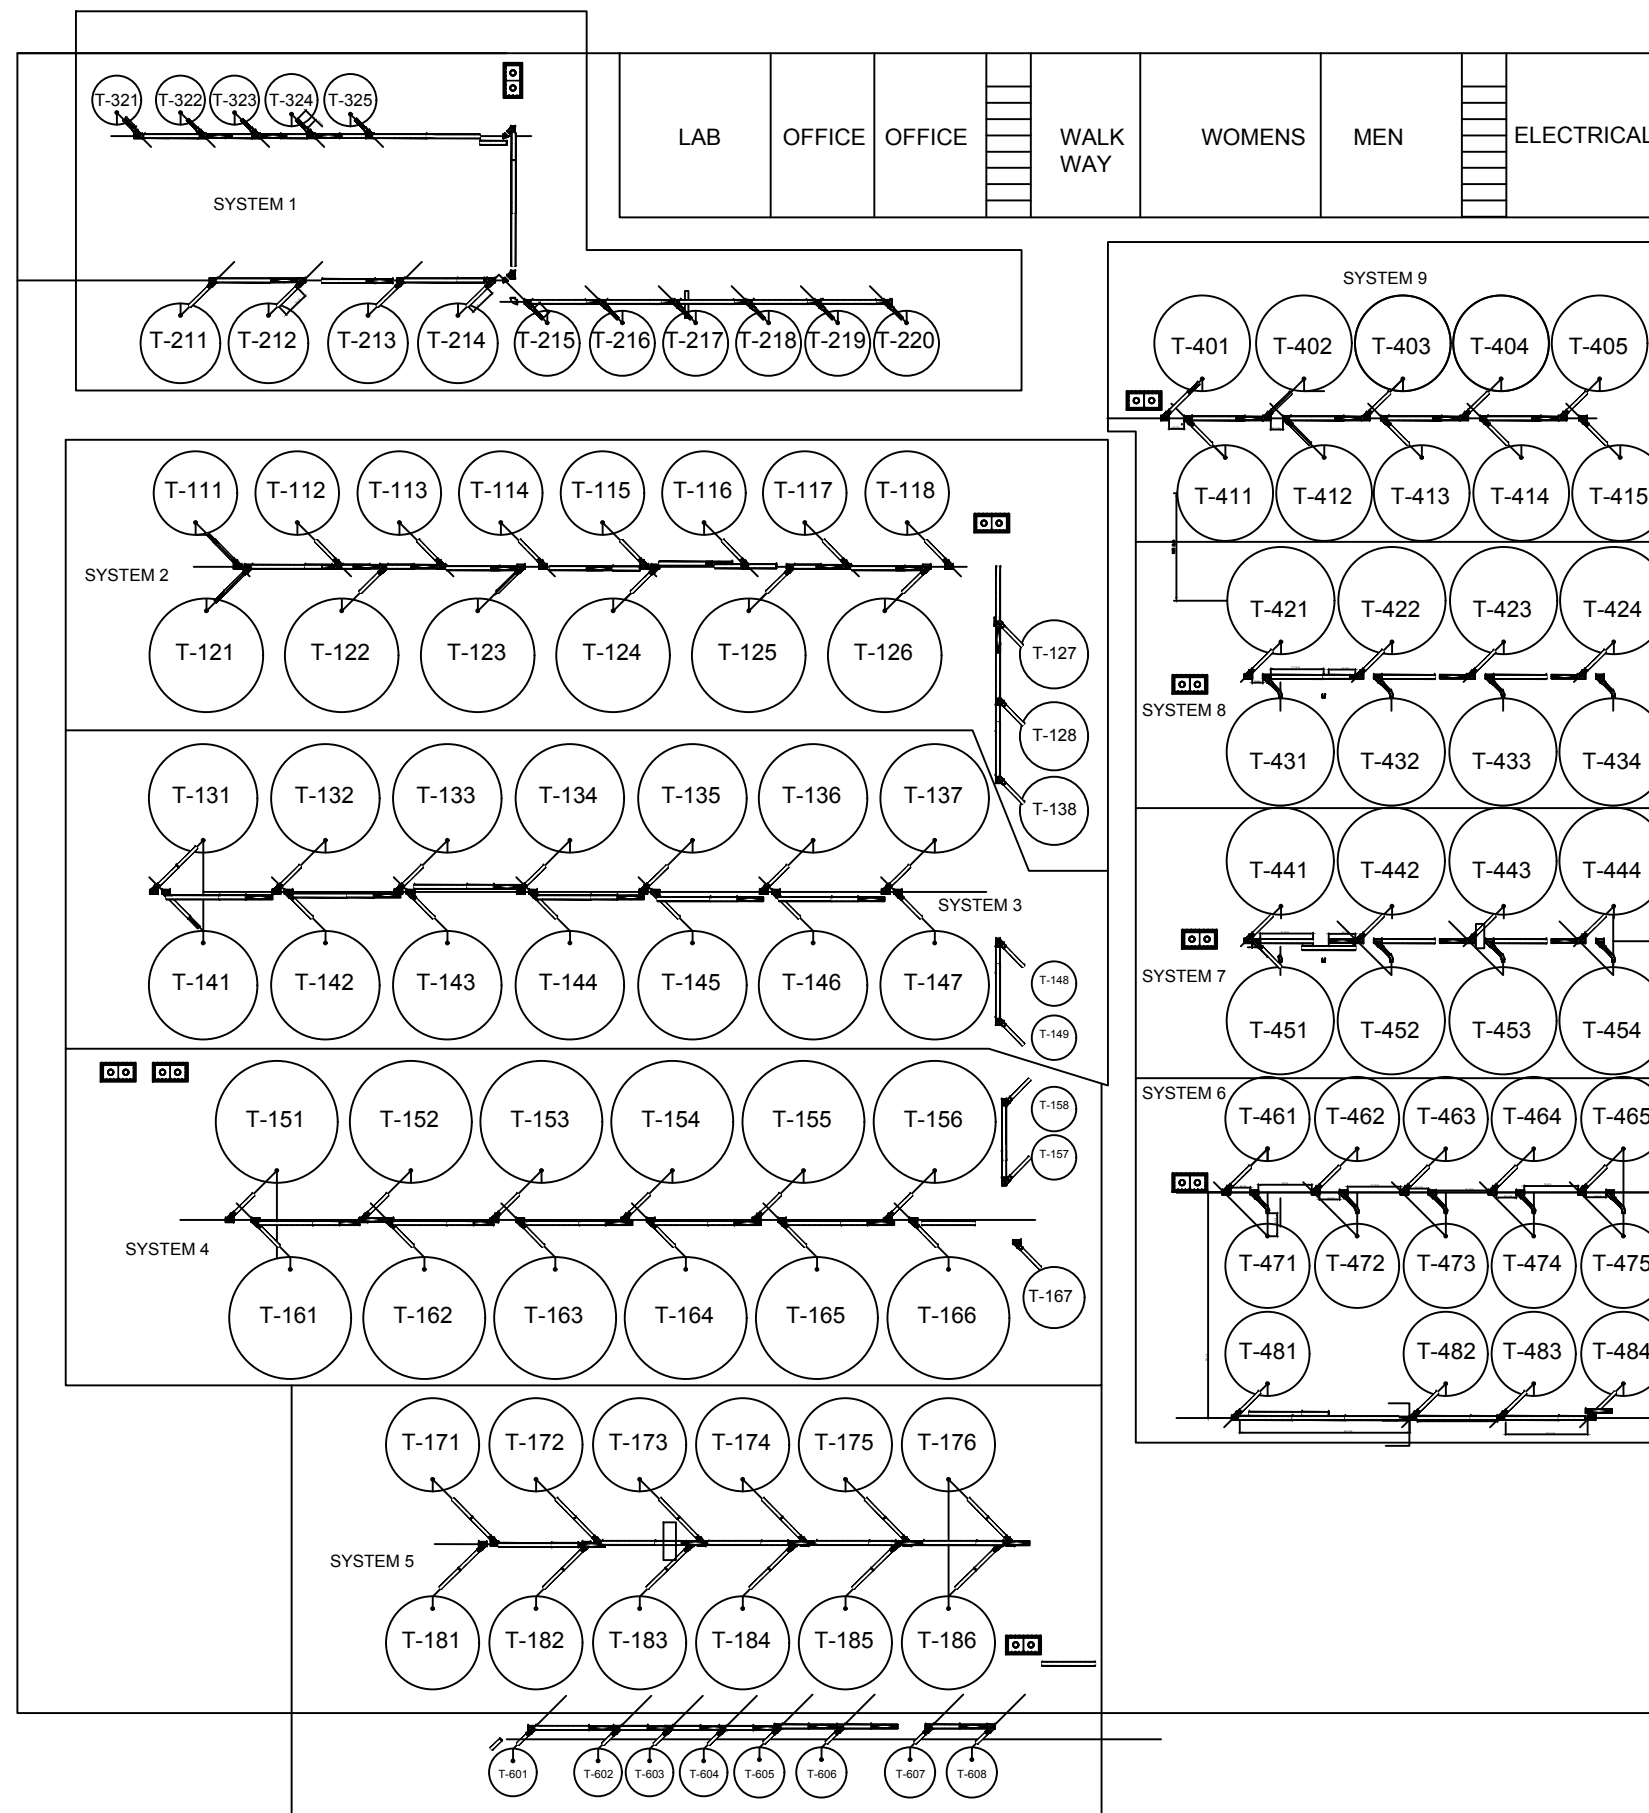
T-321 T-322 T-323 T-324 T-325

SYSTEM 1

T-211 T-212 T-213 T-214 T-215 T-216 T-217 T-218 T-219 T-220

LAB

OFFICE

OFFICE

WALK WAY

WOMENS

MEN

ELECTRICAL

SYSTEM 9

T-401 T-402 T-403 T-404 T-405

T-411 T-412 T-413 T-414 T-415

T-111 T-112 T-113 T-114 T-115 T-116 T-117 T-118

SYSTEM 2

T-121 T-122 T-123 T-124 T-125 T-126

T-127

T-128

T-138

T-421 T-422 T-423 T-424

SYSTEM 8

T-431 T-432 T-433 T-434

T-131 T-132 T-133 T-134 T-135 T-136 T-137

SYSTEM 3

T-141 T-142 T-143 T-144 T-145 T-146 T-147

T-148

T-149

T-441 T-442 T-443 T-444

SYSTEM 7

T-451 T-452 T-453 T-454

T-151 T-152 T-153 T-154 T-155 T-156

T-158

T-157

SYSTEM 4

T-161 T-162 T-163 T-164 T-165 T-166

T-167

SYSTEM 6

T-461 T-462 T-463 T-464 T-465

T-471 T-472 T-473 T-474 T-475

T-481 T-482 T-483 T-484

T-171 T-172 T-173 T-174 T-175 T-176

SYSTEM 5

T-181 T-182 T-183 T-184 T-185 T-186

T-601 T-602 T-603 T-604 T-605 T-606 T-607 T-608